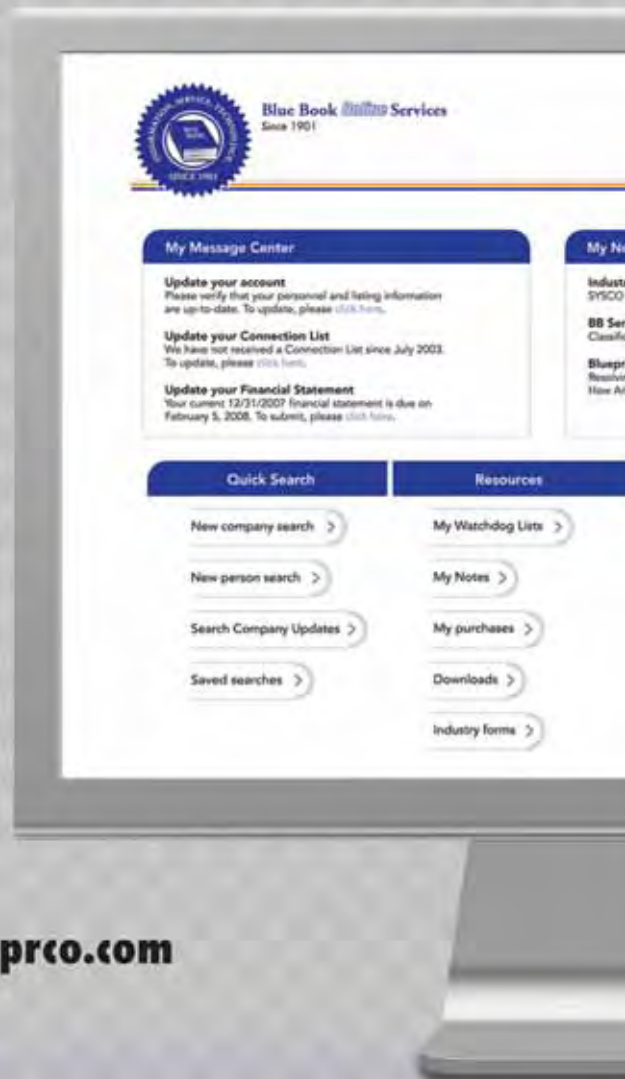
Blue Book Online Services
Since 1901

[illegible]
SINCE 1901

My Message Center

Update your account
Please verify that your personnel and listing information are up-to-date. To update, please click here.

Update your Connection List
We have not received a Connection List since July 2003. To update, please click here.

Update your Financial Statement
Your current 12/31/2007 financial statement is due on February 5, 2008. To submit, please click here.

My N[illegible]

Indust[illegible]
SYSCO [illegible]

BB Ser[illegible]
Classifi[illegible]

Bluepr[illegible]
Resolvi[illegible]
How A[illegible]

Quick Search

New company search >

New person search >

Search Company Updates >

Saved searches >

Resources

My Watchdog Lists >

My Notes >

My purchases >

Downloads >

Industry forms >

prco.com